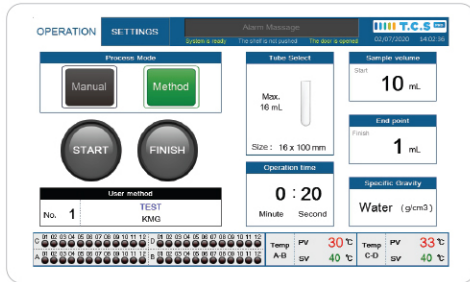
OPERATION SETTINGS

Alarm Massage

System is ready The shelf is not pushed The door is opened

T.C.S

02/07/2020 14:02:36

Process Mode

Manual

Method

START

FINISH

User method

No. 1

TEST

KMG

Tube Select

Max. 16 mL

Size : 16 x 100 mm

Operation time

0 : 20

Minute Second

Sample volume

Start

10 mL

End point

Finish

1 mL

Specific Gravity

Water (g/cm3)

C 01 02 03 04 05 06 07 08 09 10 11 12

A 01 02 03 04 05 06 07 08 09 10 11 12

D 01 02 03 04 05 06 07 08 09 10 11 12

B 01 02 03 04 05 06 07 08 09 10 11 12

Temp A-B

PV 30 ℃

SV 40 ℃

Temp C-D

PV 33 ℃

SV 40 ℃